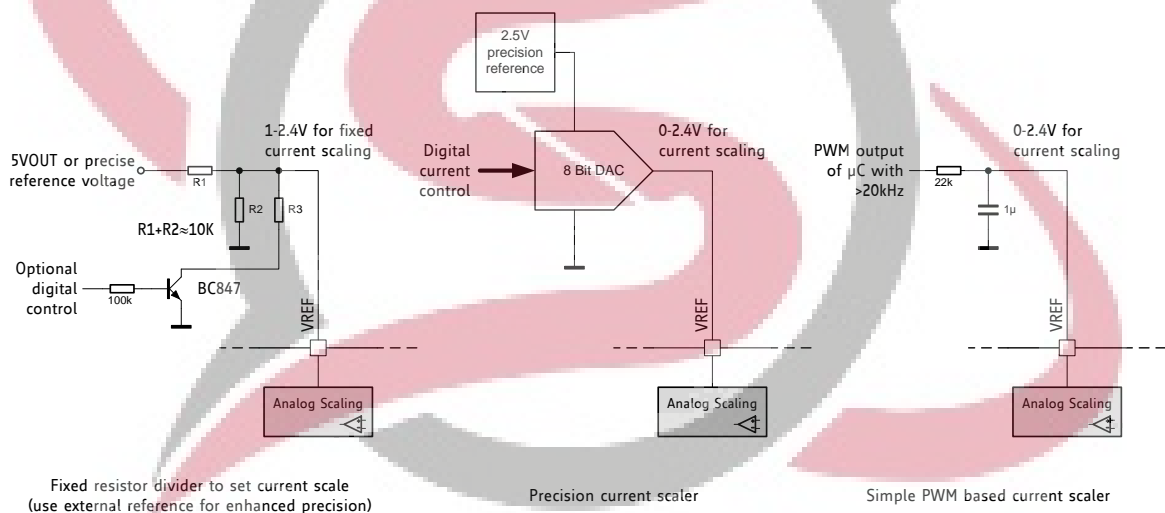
2.5V precision reference

5VOUT or precise reference voltage

R1

1-2.4V for fixed current scaling

R2

R3

R1+R2≈10K

Optional digital control

100k

BC847

VREF

Analog Scaling

Fixed resistor divider to set current scale (use external reference for enhanced precision)

Digital current control

8 Bit DAC

0-2.4V for current scaling

VREF

Analog Scaling

Precision current scaler

PWM output of µC with >20kHz

22k

1µ

0-2.4V for current scaling

VREF

Analog Scaling

Simple PWM based current scaler